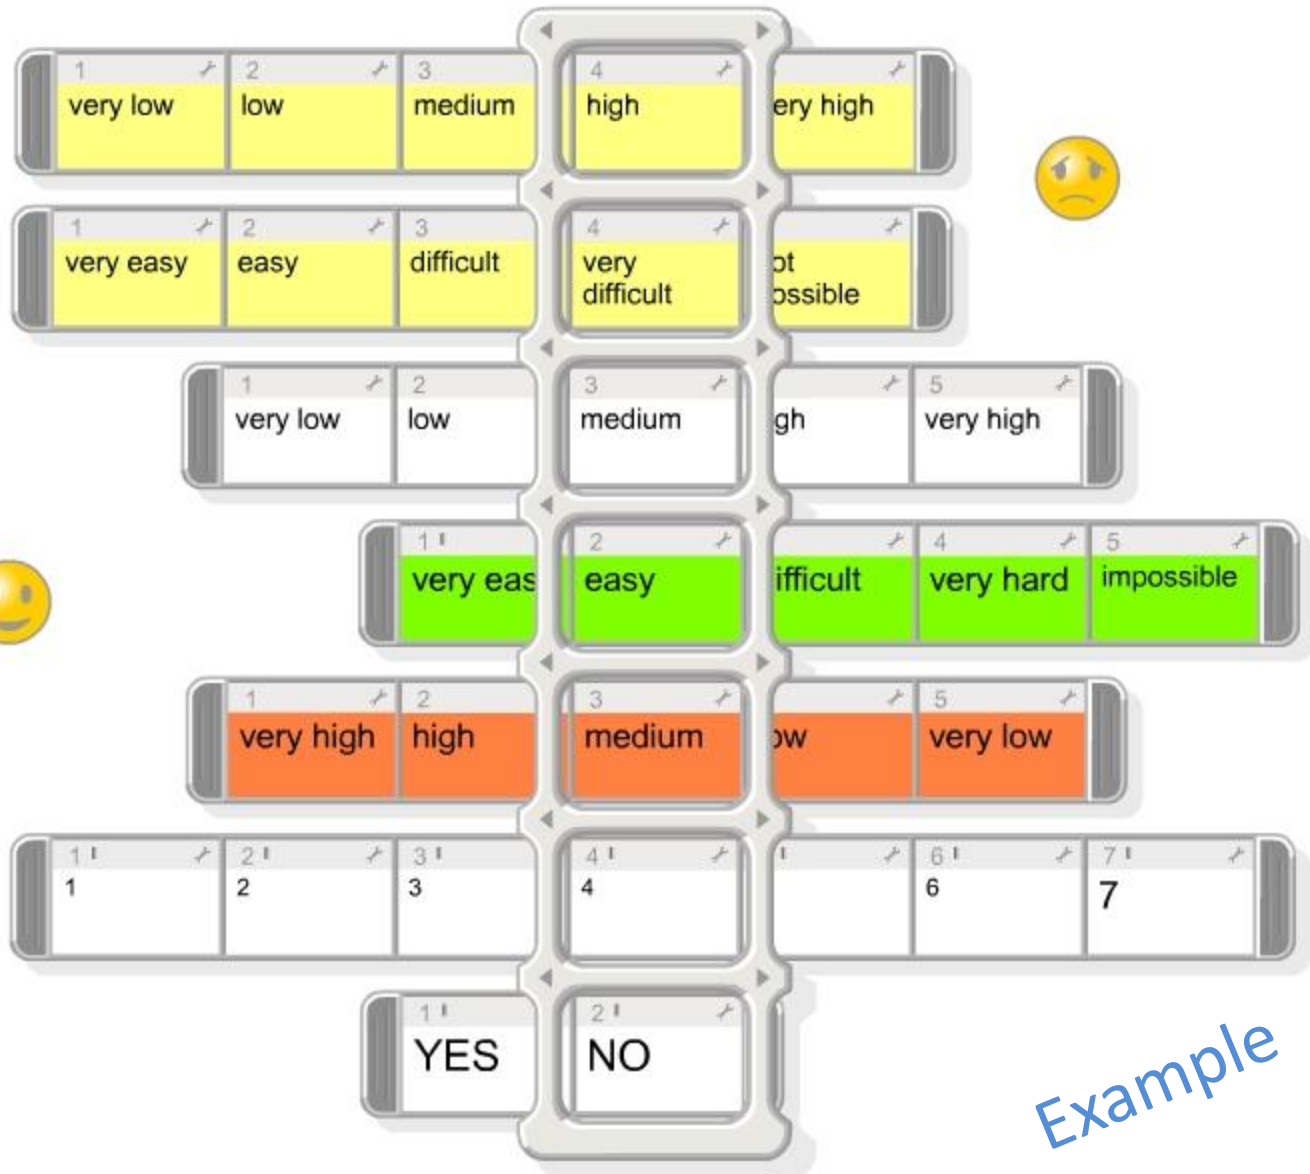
| 1 very low | 2 low | 3 medium | 4 high | ery high |
|---|---|---|---|---|

| 1 very easy | 2 easy | 3 difficult | 4 very difficult | ot ossible |
|---|---|---|---|---|

| 1 very low | 2 low | 3 medium | gh | 5 very high |
|---|---|---|---|---|

| 1 very eas | 2 easy | ifficult | 4 very hard | 5 impossible |
|---|---|---|---|---|

| 1 very high | 2 high | 3 medium | ow | 5 very low |
|---|---|---|---|---|

| 1 1 | 2 2 | 3 3 | 4 4 | | 6 6 | 7 7 |
|---|---|---|---|---|---|---|

| 1 YES | 2 NO |
|---|---|

Example